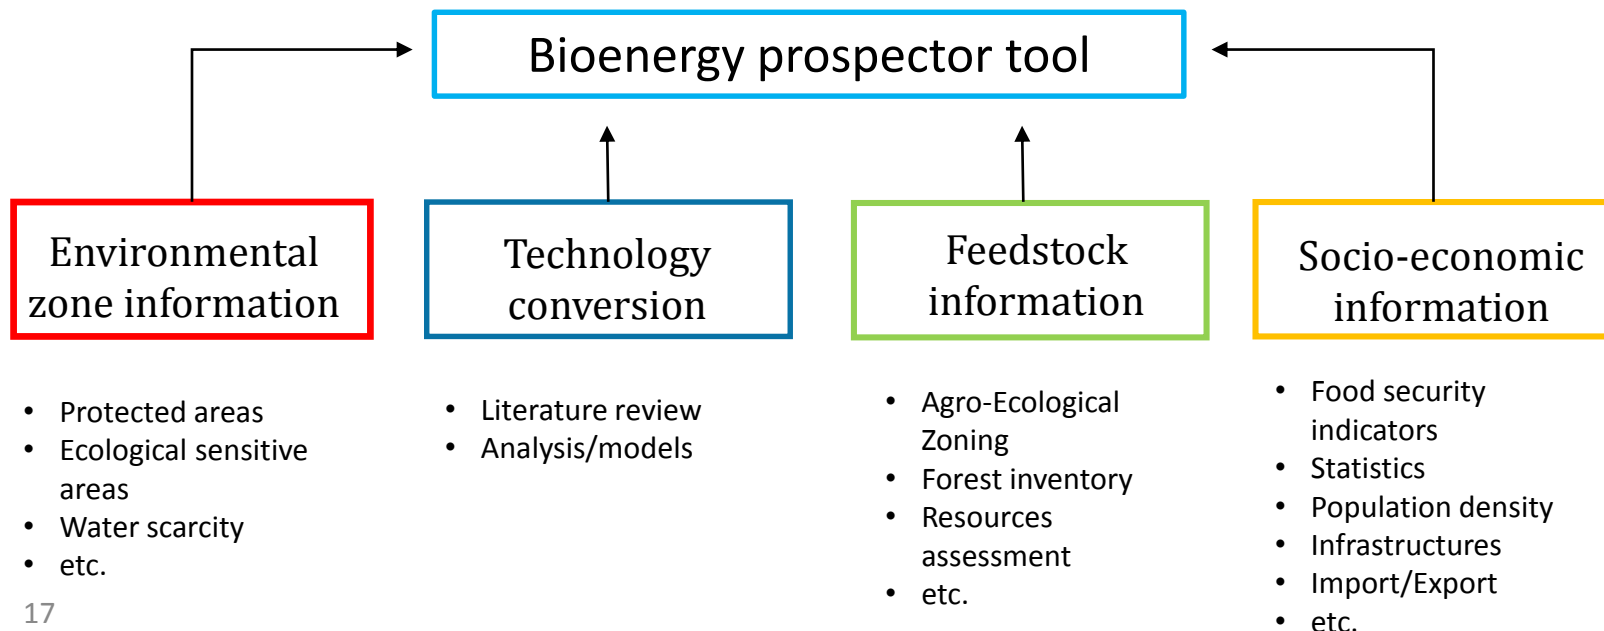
Bioenergy prospector tool

Environmental zone information

- Protected areas
- Ecological sensitive areas
- Water scarcity
- etc.

Technology conversion

- Literature review
- Analysis/models

Feedstock information

- Agro-Ecological Zoning
- Forest inventory
- Resources assessment
- etc.

Socio-economic information

- Food security indicators
- Statistics
- Population density
- Infrastructures
- Import/Export
- etc.

17